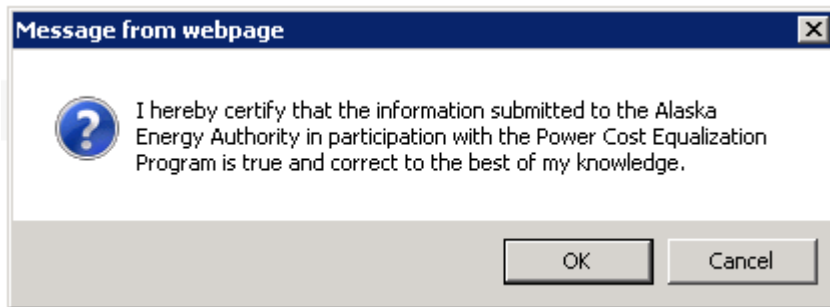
Message from webpage

I hereby certify that the information submitted to the Alaska Energy Authority in participation with the Power Cost Equalization Program is true and correct to the best of my knowledge.

OK Cancel